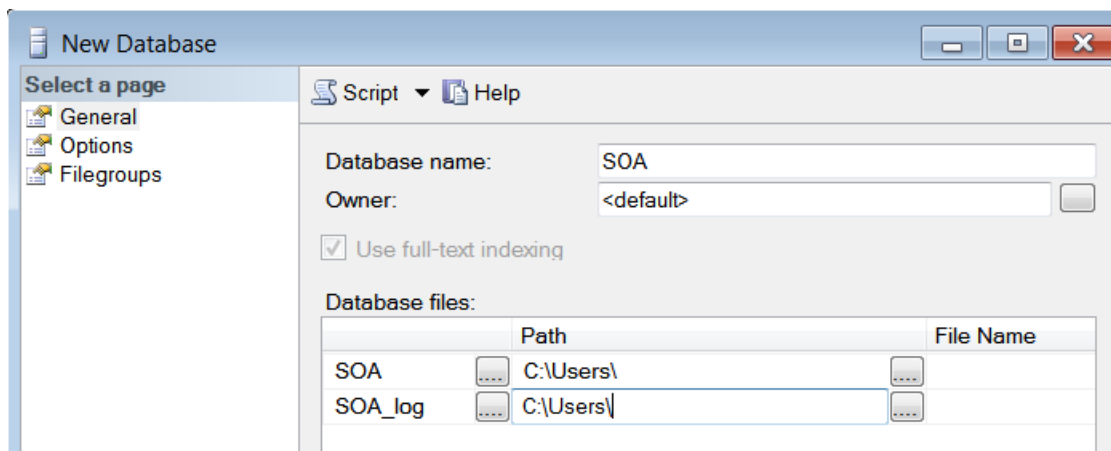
New Database

Select a page
General
Options
Filegroups

Script Help

Database name: SOA
Owner: <default>

Use full-text indexing

Database files:

| | Path | File Name |
|---|---|---|
| SOA | C:\Users\ | |
| SOA_log | C:\Users\ | |